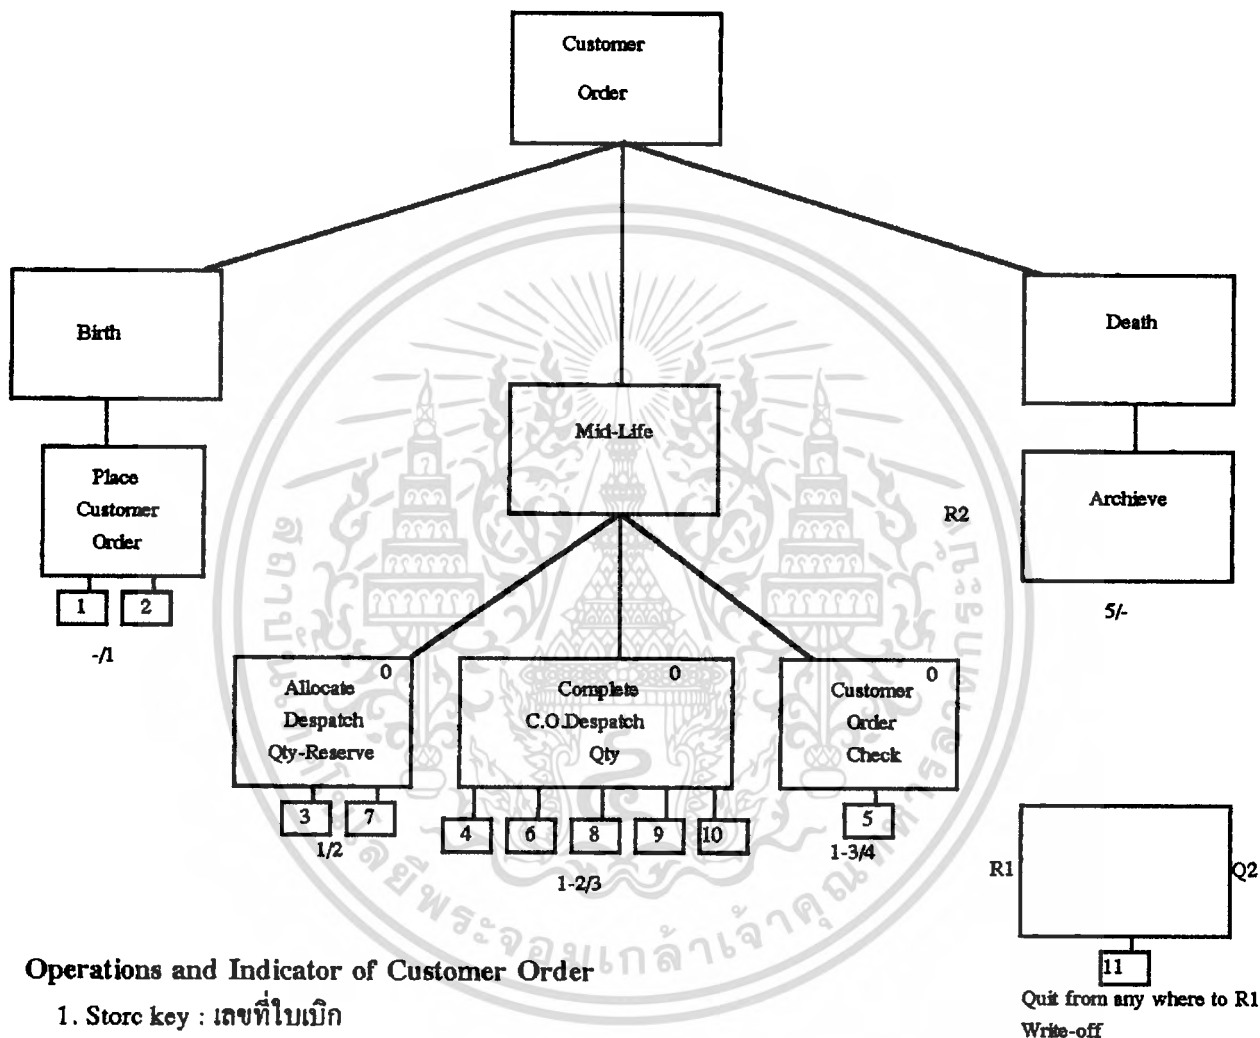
Customer Order

Birth

Death

Place Customer Order

1 2

-/1

Mid-Life

Archieve

R2

5/-

Allocate Despatch Qty-Reserve

0

Complete C.O.Despatch Qty

0

Customer Order Check

0

3 7

1/2

4 6 8 9 10

1-2/3

5

1-3/4

R1

Q2

11

Quit from any where to R1
Write-off

Operations and Indicator of Customer Order

1. Store key : เลขที่ใบเบิก